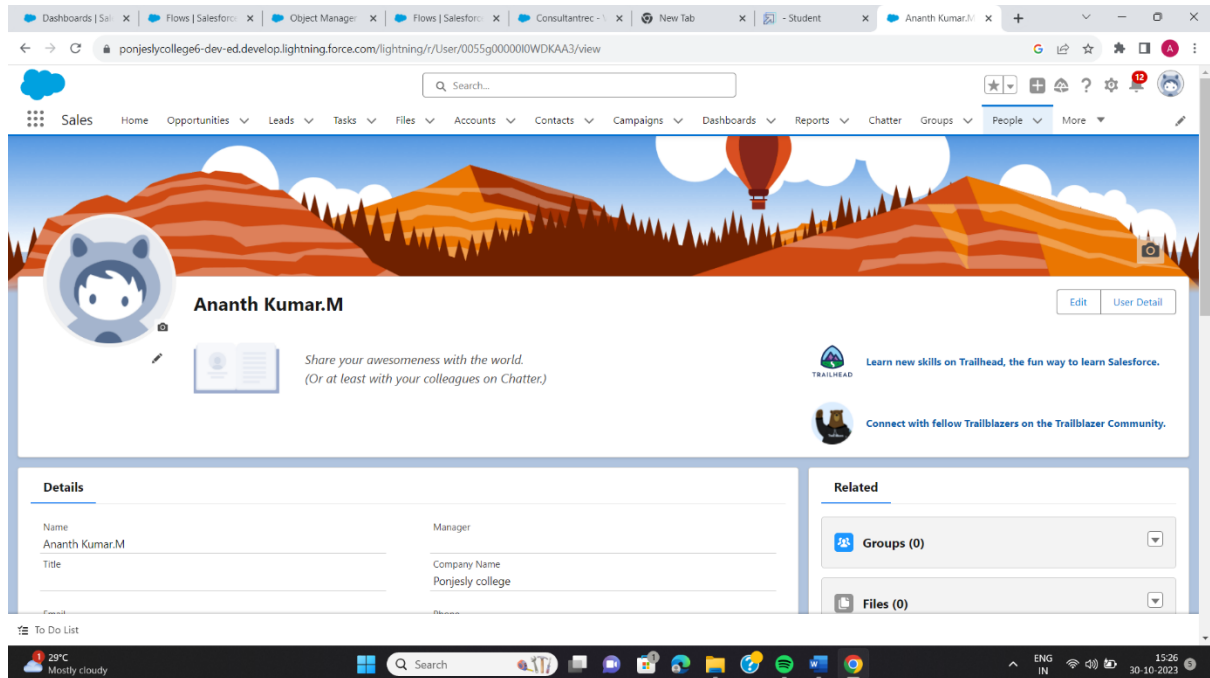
Dashboards | Sal × Flows | Salesforc × Object Manager × Flows | Salesforc × Consultantrec - × New Tab × - Student × Ananth Kumar.M ×

ponjeslycollege6-dev-ed.develop.lightning.force.com/lightning/r/User/0055g00000I0WDKAA3/view

Search...

12

Sales Home Opportunities Leads Tasks Files Accounts Contacts Campaigns Dashboards Reports Chatter Groups People More

Ananth Kumar.M

Edit User Detail

Share your awesomeness with the world.
(Or at least with your colleagues on Chatter.)

TRAILHEAD
Learn new skills on Trailhead, the fun way to learn Salesforce.

Connect with fellow Trailblazers on the Trailblazer Community.

Details

Name
Ananth Kumar.M

Manager

Title

Company Name
Ponjesly college

Related

Groups (0)

Files (0)

To Do List

29°C
Mostly cloudy

Search

ENG
IN

15:26
30-10-2023